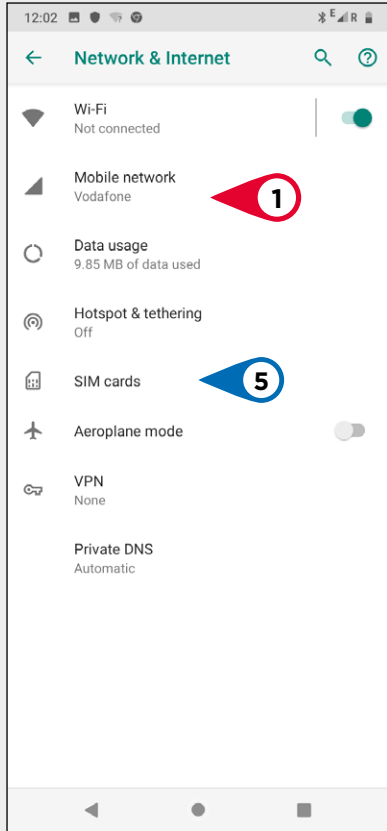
12:02

E R

Network & Internet

Wi-Fi
Not connected

Mobile network
Vodafone

1

Data usage
9.85 MB of data used

Hotspot & tethering
Off

SIM cards

5

Aeroplane mode

VPN
None

Private DNS
Automatic